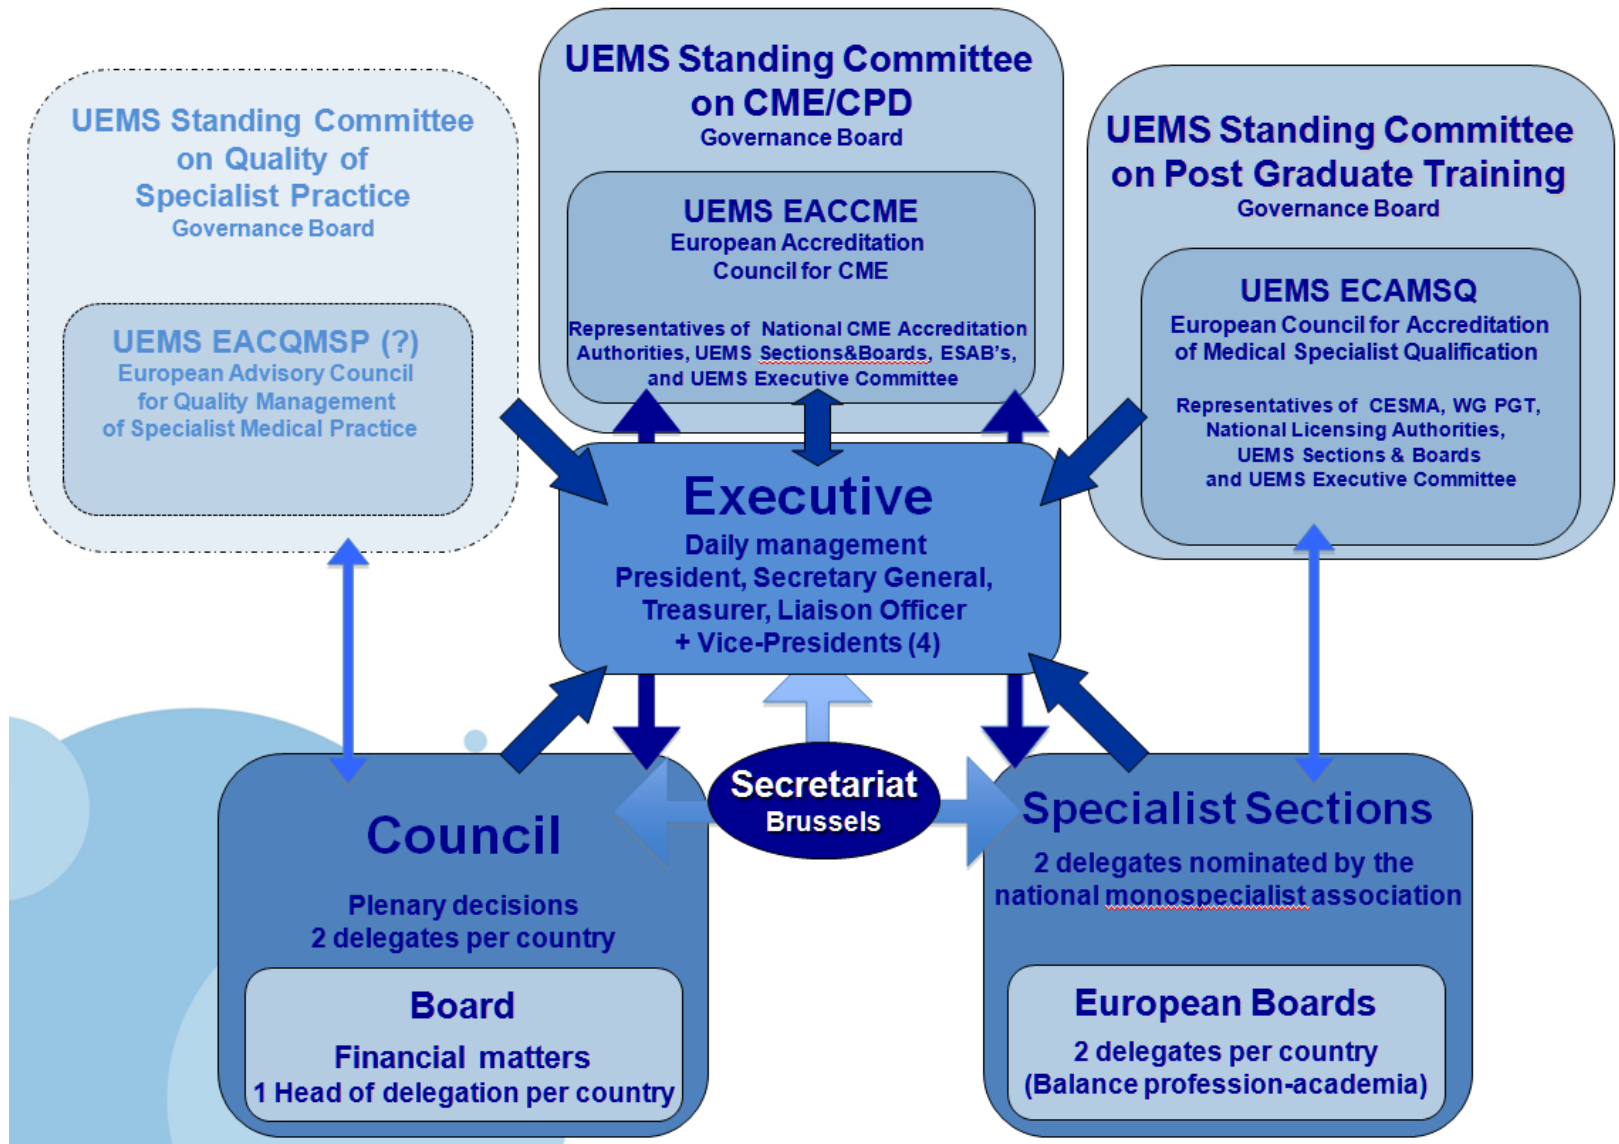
UEMS Standing Committee on Quality of Specialist Practice
Governance Board

UEMS EACQMSP (?)
European Advisory Council for Quality Management of Specialist Medical Practice

UEMS Standing Committee on CME/CPD
Governance Board

UEMS EACCME
European Accreditation Council for CME

Representatives of National CME Accreditation Authorities, UEMS Sections&Boards, ESAB's, and UEMS Executive Committee

UEMS Standing Committee on Post Graduate Training
Governance Board

UEMS ECAMSQ
European Council for Accreditation of Medical Specialist Qualification

Representatives of CESMA, WG PGT, National Licensing Authorities, UEMS Sections & Boards and UEMS Executive Committee

Executive
Daily management
President, Secretary General, Treasurer, Liaison Officer
+ Vice-Presidents (4)

Secretariat
Brussels

Council
Plenary decisions
2 delegates per country

Board
Financial matters
1 Head of delegation per country

Specialist Sections
2 delegates nominated by the national monospecialist association

European Boards
2 delegates per country
(Balance profession-academia)